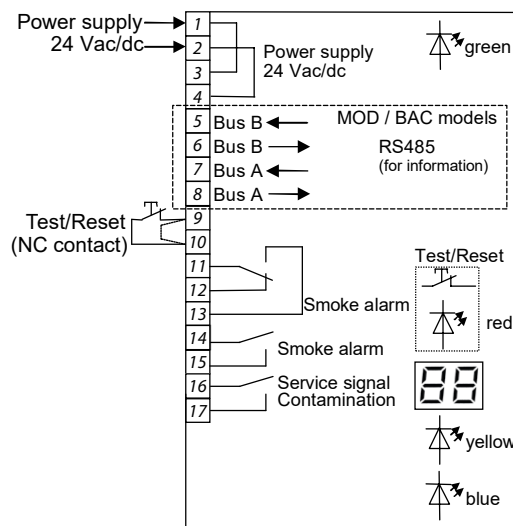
Power supply
24 Vac/dc

1
2
3
4

Power supply
24 Vac/dc

green

5 Bus B
6 Bus B
7 Bus A
8 Bus A

MOD / BAC models
RS485
(for information)

Test/Reset
(NC contact)

9
10
11
12
13
14
15
16
17

Smoke alarm
Smoke alarm
Service signal
Contamination

Test/Reset

red

88

yellow

blue